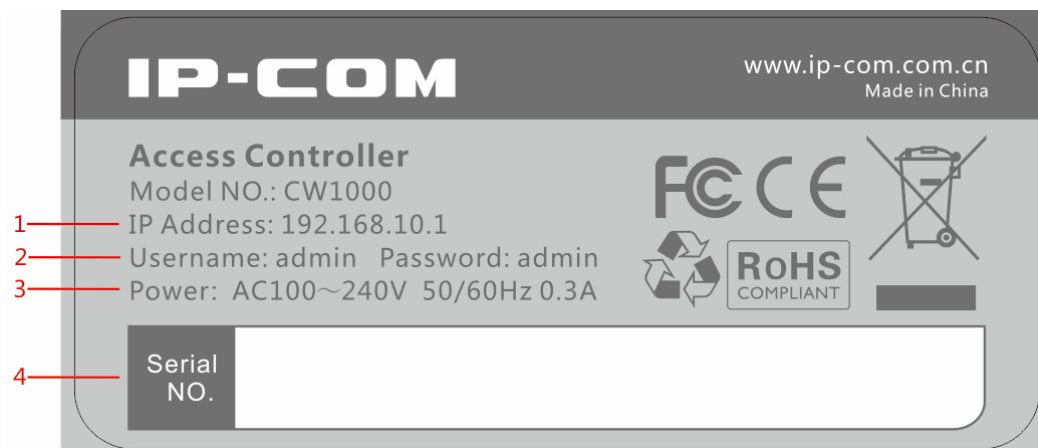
IP-COM

www.ip-com.com.cn
Made in China

Access Controller
Model NO.: CW1000
1 IP Address: 192.168.10.1
2 Username: admin Password: admin
3 Power: AC100～240V 50/60Hz 0.3A

FC CE

RoHS
COMPLIANT

4 Serial NO.